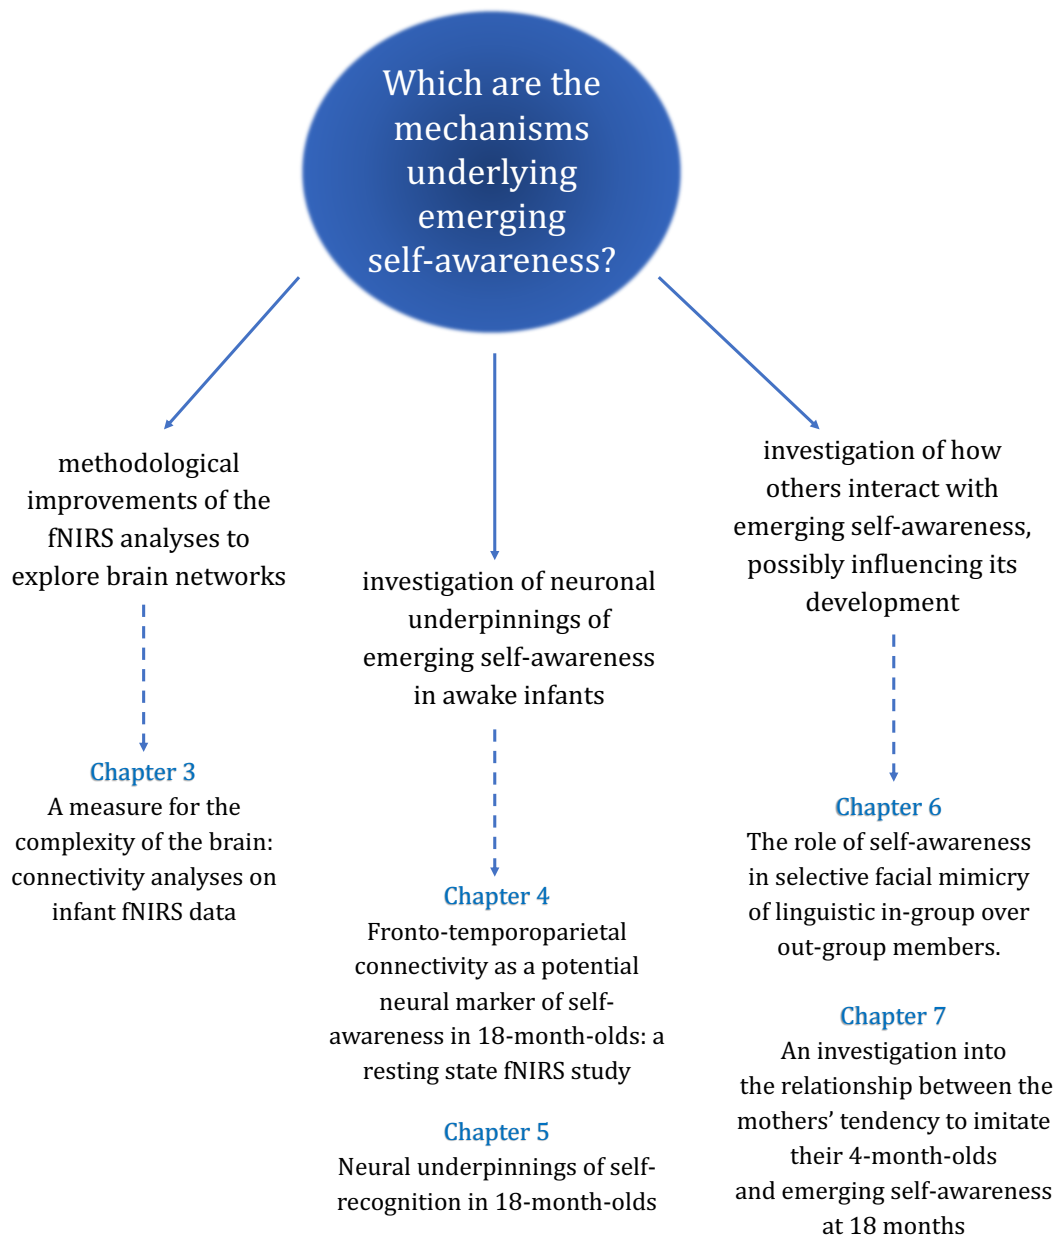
Which are the mechanisms underlying emerging self-awareness?

methodological improvements of the fNIRS analyses to explore brain networks

Chapter 3
A measure for the complexity of the brain: connectivity analyses on infant fNIRS data

investigation of neuronal underpinnings of emerging self-awareness in awake infants

Chapter 4
Fronto-temporoparietal connectivity as a potential neural marker of self-awareness in 18-month-olds: a resting state fNIRS study

Chapter 5
Neural underpinnings of self-recognition in 18-month-olds

investigation of how others interact with emerging self-awareness, possibly influencing its development

Chapter 6
The role of self-awareness in selective facial mimicry of linguistic in-group over out-group members.

Chapter 7
An investigation into the relationship between the mothers' tendency to imitate their 4-month-olds and emerging self-awareness at 18 months